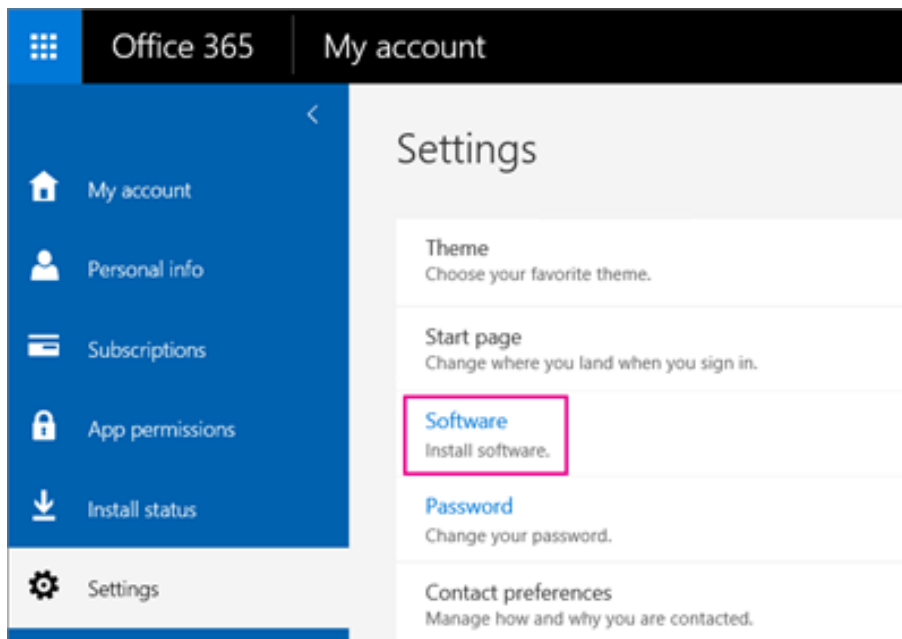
Office 365 My account

<

My account

Personal info

Subscriptions

App permissions

Install status

Settings

Settings

Theme
Choose your favorite theme.

Start page
Change where you land when you sign in.

Software
Install software.

Password
Change your password.

Contact preferences
Manage how and why you are contacted.